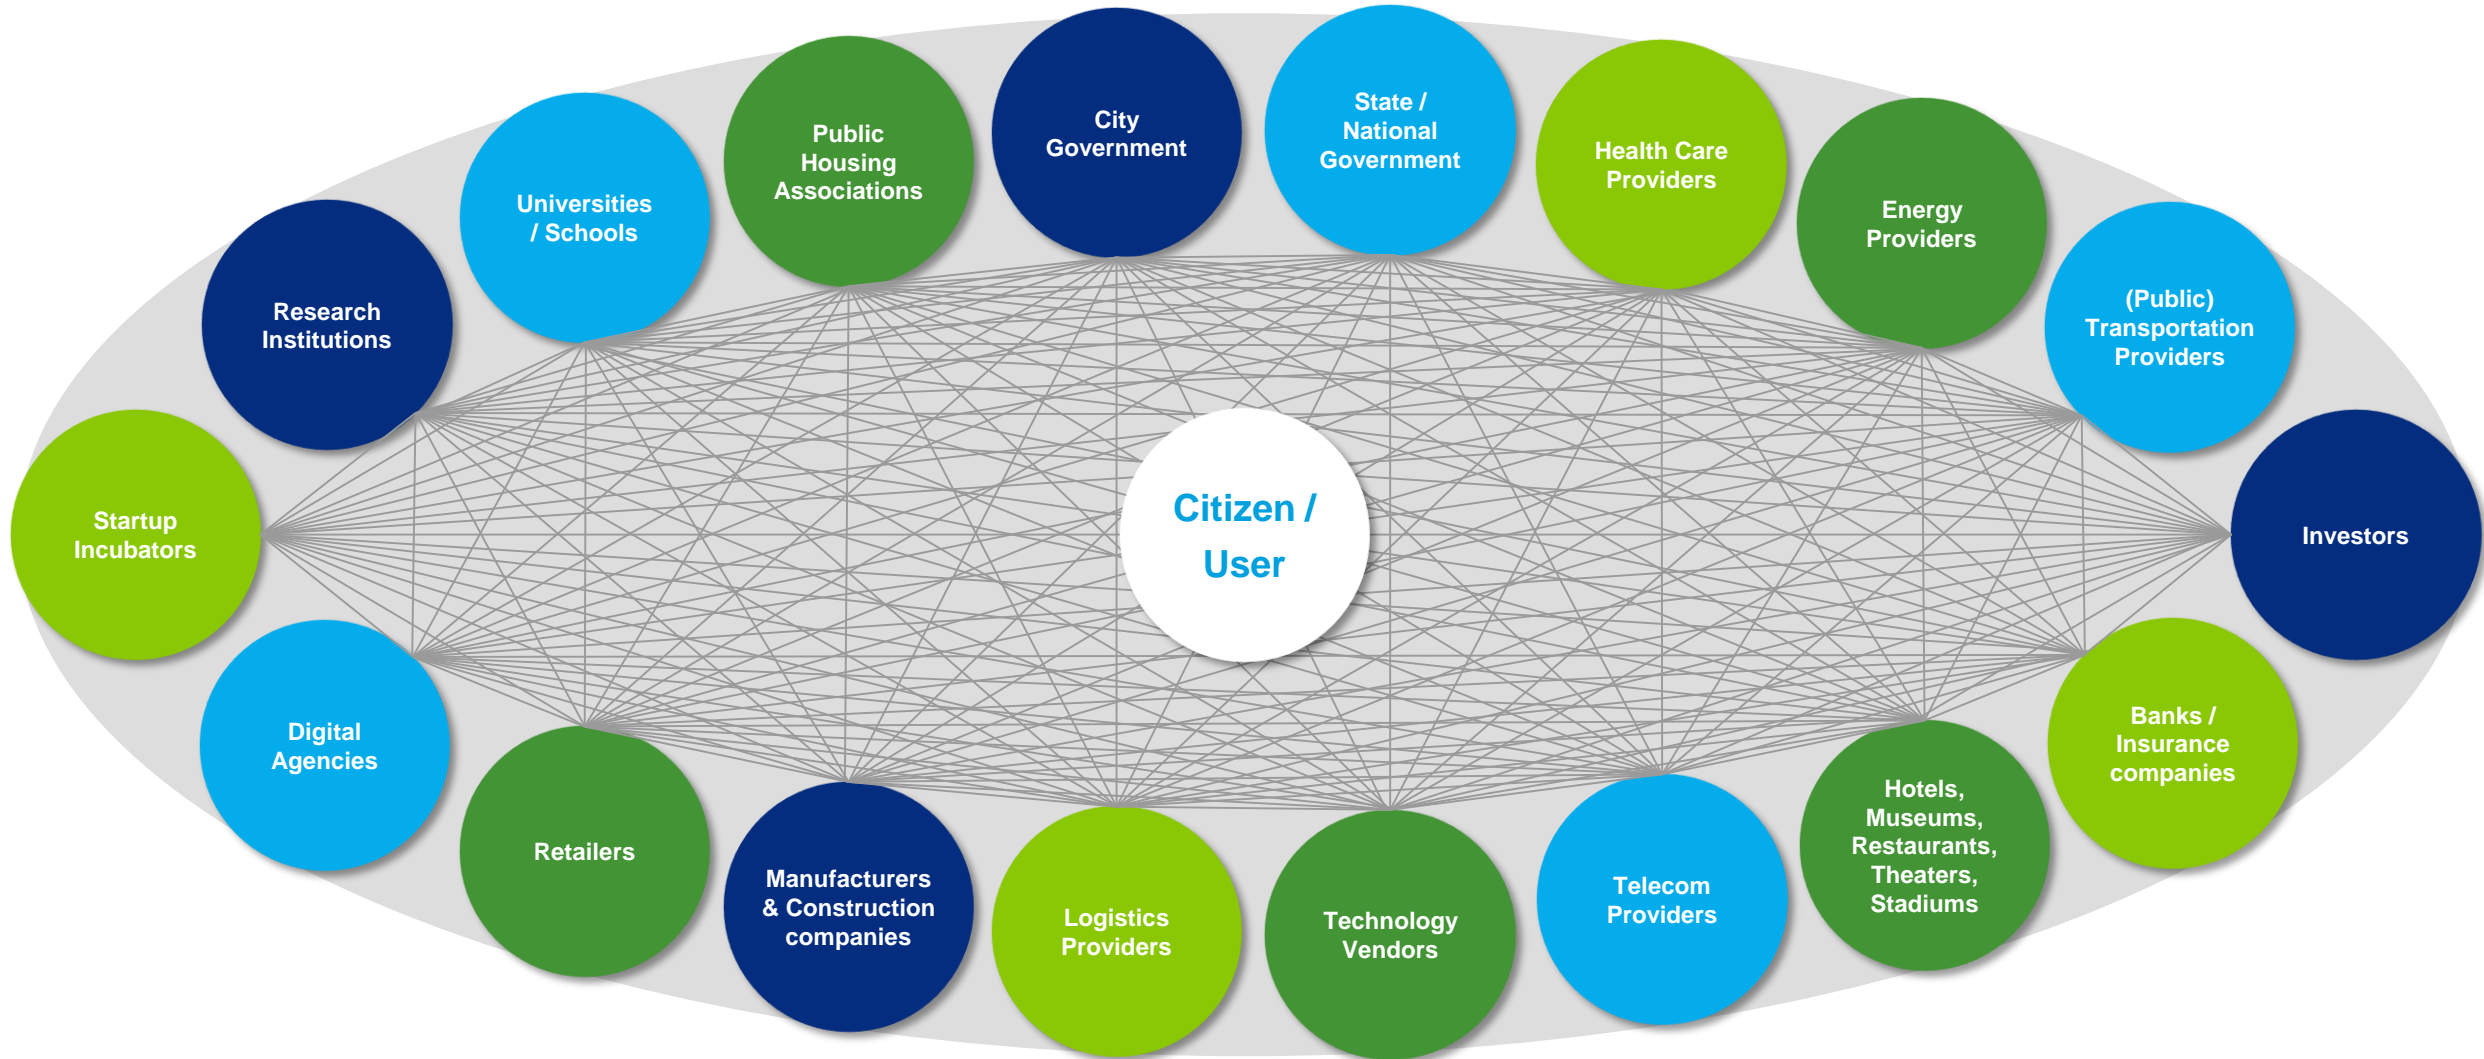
Research Institutions

Universities / Schools

Public Housing Associations

City Government

State / National Government

Health Care Providers

Energy Providers

(Public) Transportation Providers

Startup Incubators

Citizen / User

Investors

Digital Agencies

Retailers

Manufacturers & Construction companies

Logistics Providers

Technology Vendors

Telecom Providers

Hotels, Museums, Restaurants, Theaters, Stadiums

Banks / Insurance companies